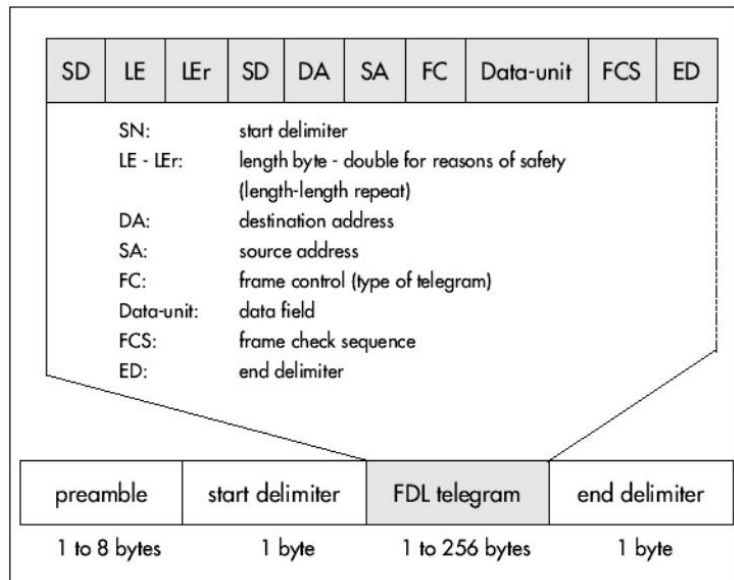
| SD | LE | LEr | SD | DA | SA | FC | Data-unit | FCS | ED |
|---|---|---|---|---|---|---|---|---|---|

SN: start delimiter
LE - LEr: length byte - double for reasons of safety (length-length repeat)
DA: destination address
SA: source address
FC: frame control (type of telegram)
Data-unit: data field
FCS: frame check sequence
ED: end delimiter

| preamble | start delimiter | FDL telegram | end delimiter |
|---|---|---|---|
| 1 to 8 bytes | 1 byte | 1 to 256 bytes | 1 byte |